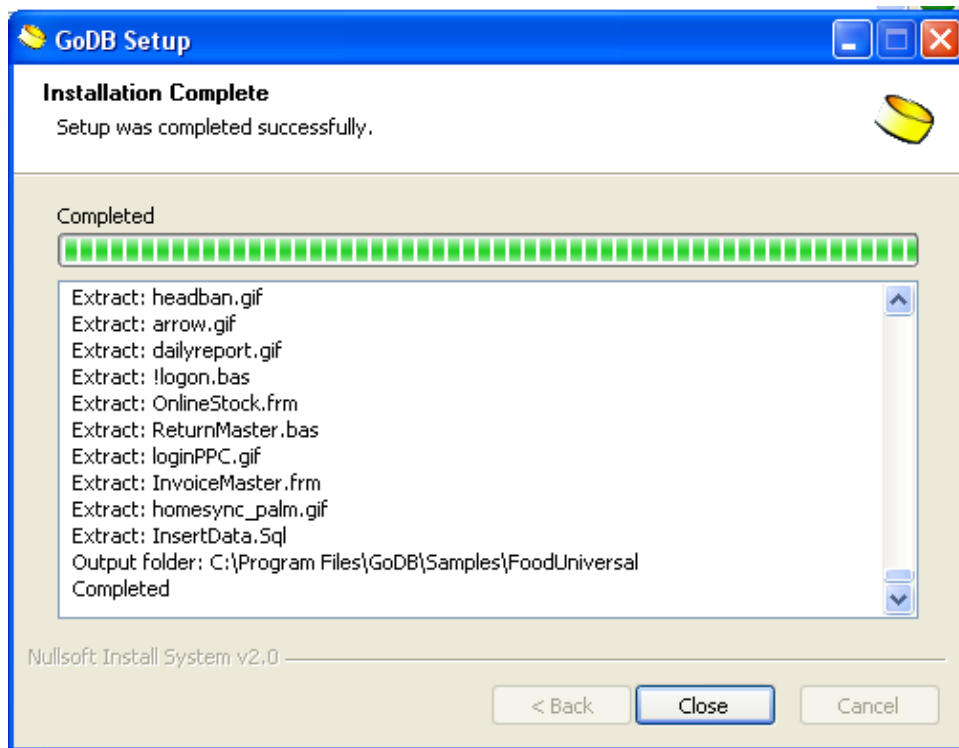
GoDB Setup

Installation Complete
Setup was completed successfully.

Completed

Extract: headban.gif
Extract: arrow.gif
Extract: dailyreport.gif
Extract: !logon.bas
Extract: OnlineStock.frm
Extract: ReturnMaster.bas
Extract: loginPPC.gif
Extract: InvoiceMaster.frm
Extract: homesync_palm.gif
Extract: InsertData.Sql
Output folder: C:\Program Files\GoDB\Samples\FoodUniversal
Completed

Nullsoft Install System v2.0

< Back
Close
Cancel